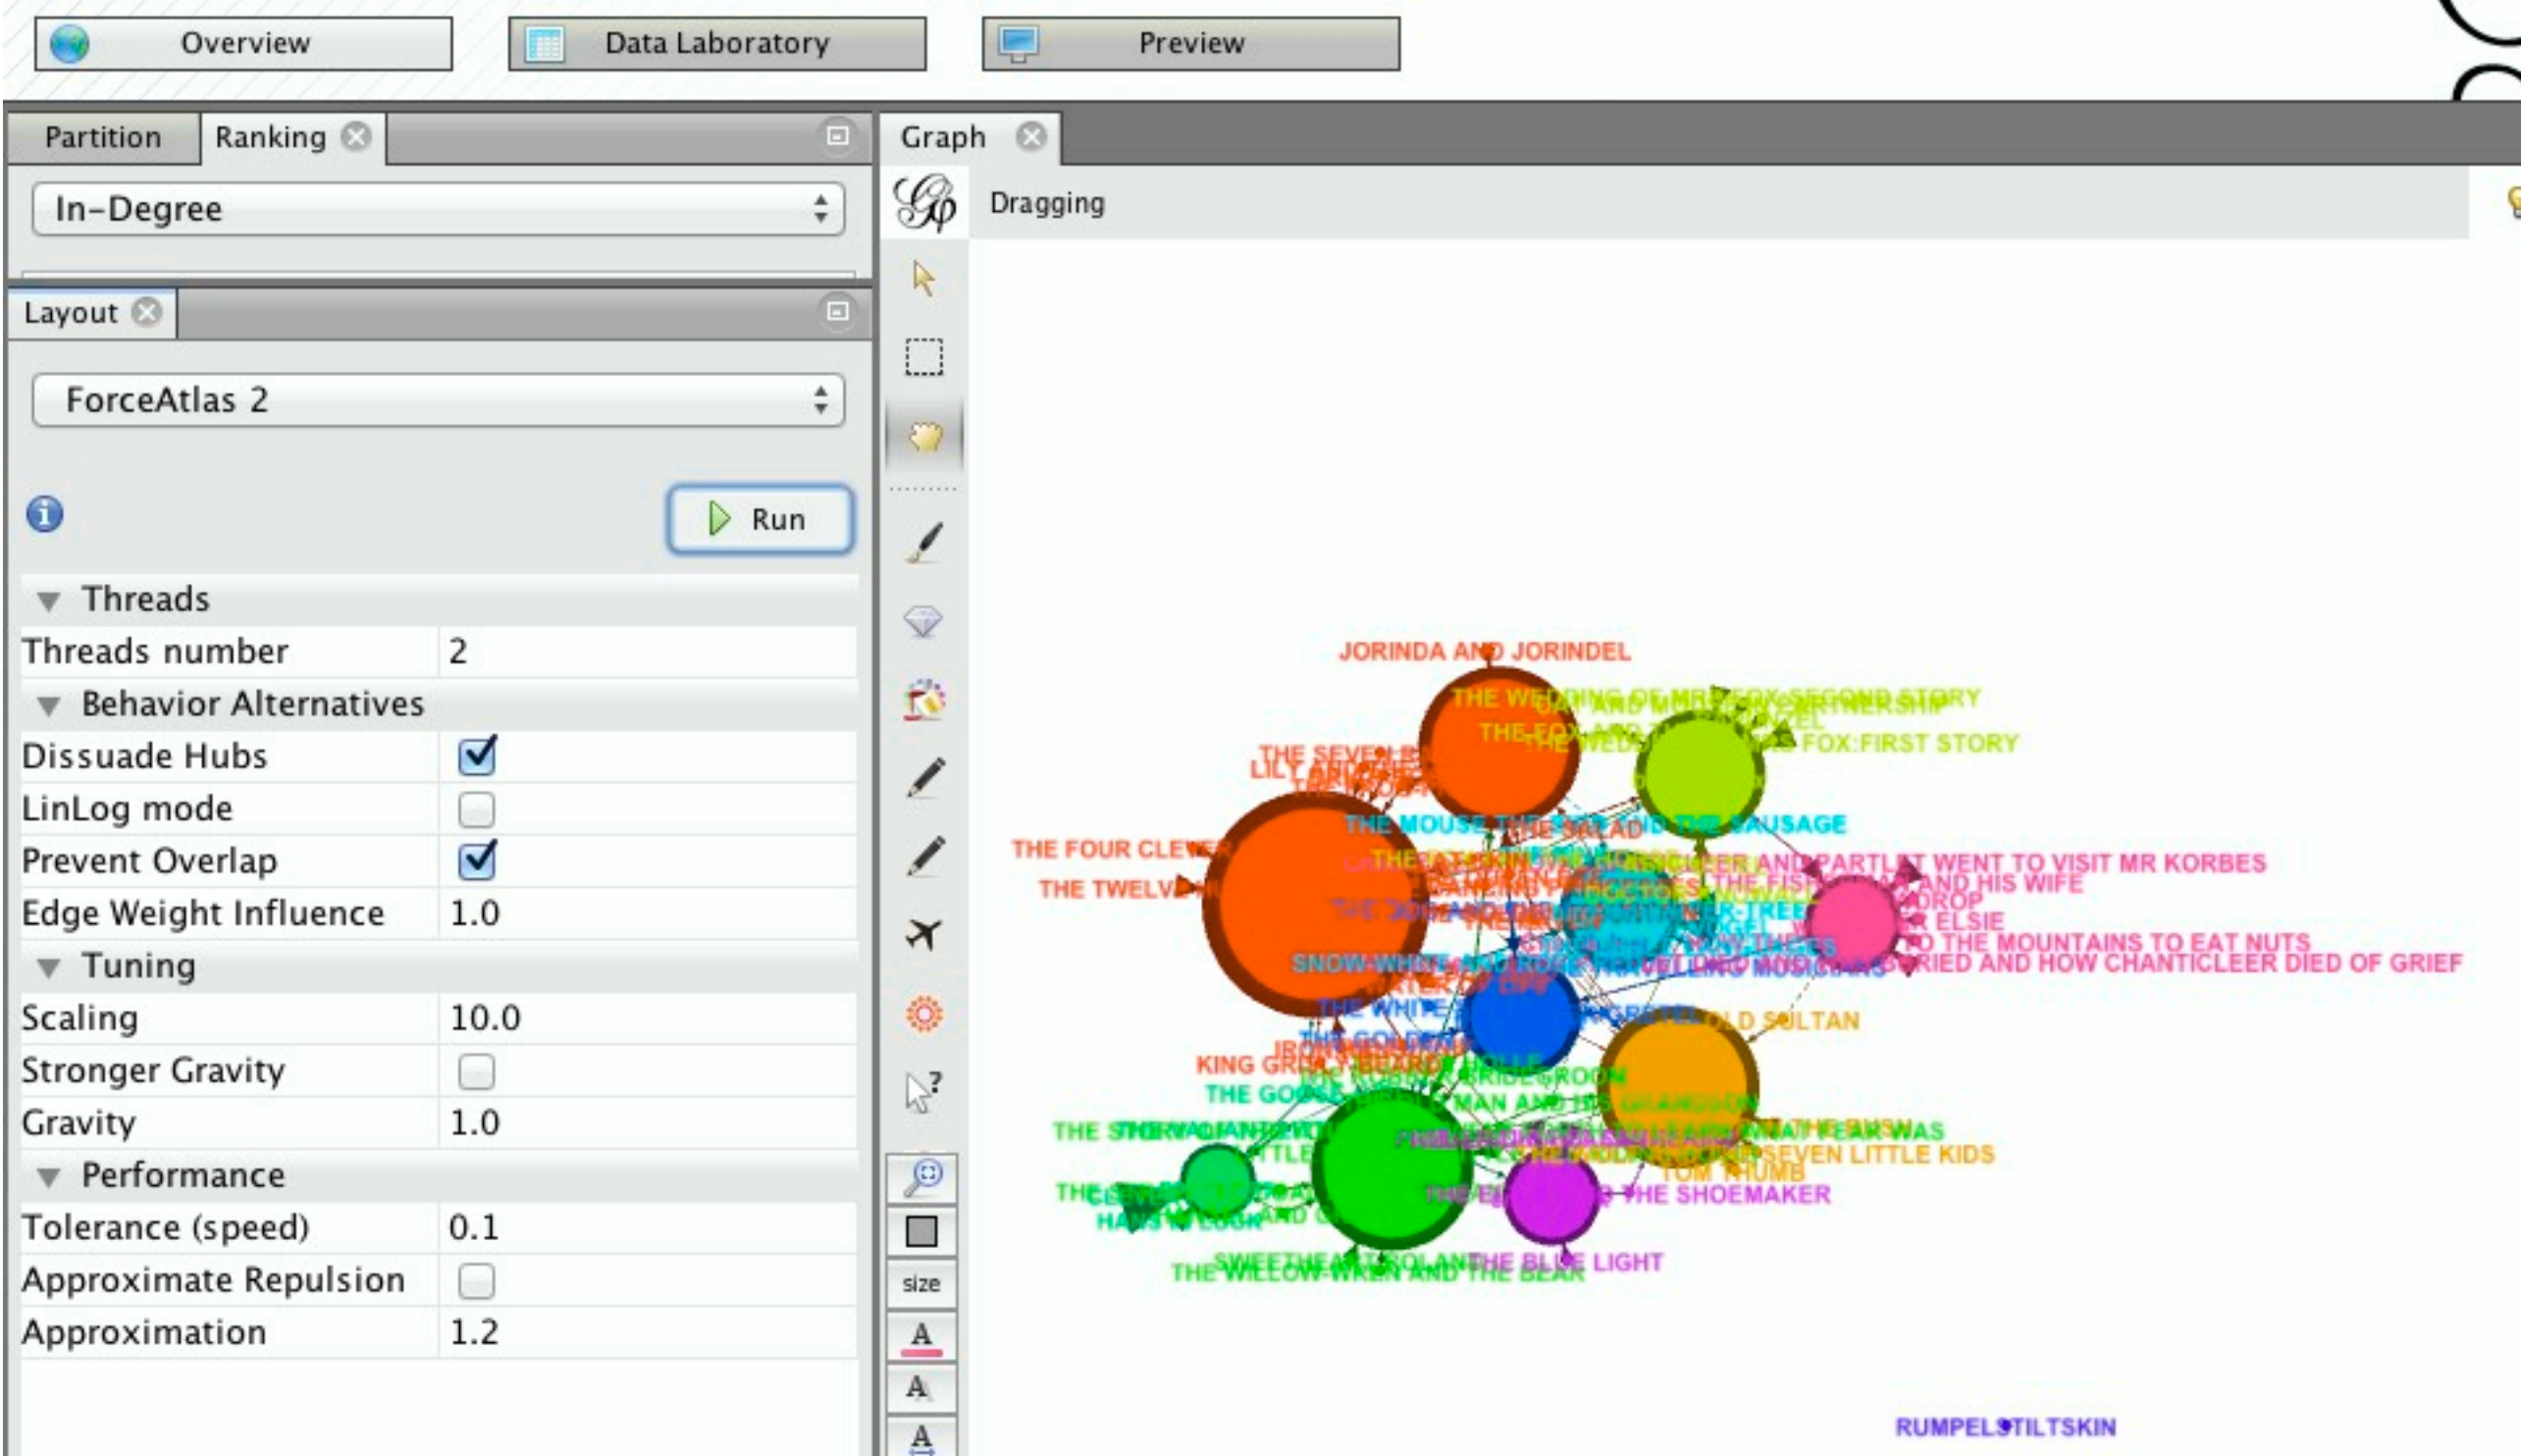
Overview
Data Laboratory
Preview

Partition
Ranking

In-Degree

Layout

ForceAtlas 2

Run

Threads
| Threads number | 2 |
|---|---|
| Behavior Alternatives | |
| Dissuade Hubs | ☑ |
| LinLog mode | ☐ |
| Prevent Overlap | ☑ |
| Edge Weight Influence | 1.0 |
| Tuning | |
| Scaling | 10.0 |
| Stronger Gravity | ☐ |
| Gravity | 1.0 |
| Performance | |
| Tolerance (speed) | 0.1 |
| Approximate Repulsion | ☐ |
| Approximation | 1.2 |

Graph

Dragging

size

JORINDA AND JORINDEL
THE WEDDING OF MR FOX-SECOND STORY
FOX:FIRST STORY
THE MOUSE, THE BIRD AND THE SAUSAGE
THE FOUR CLEVER
THE TWELVE
CHANTICLEER AND PARTLET WENT TO VISIT MR KORBES
AND HIS WIFE
ELSIE
TO THE MOUNTAINS TO EAT NUTS
BURIED AND HOW CHANTICLEER DIED OF GRIEF
SNOW-WHITE AND ROSE
OLD SULTAN
KING GRISLY-BEARD
THE GOOSE
SEVEN LITTLE KIDS
TOM THUMB
THE SHOEMAKER
THE BLUE LIGHT
THE WILLOW-WREN AND THE BEAR
RUMPELSTILTSKIN